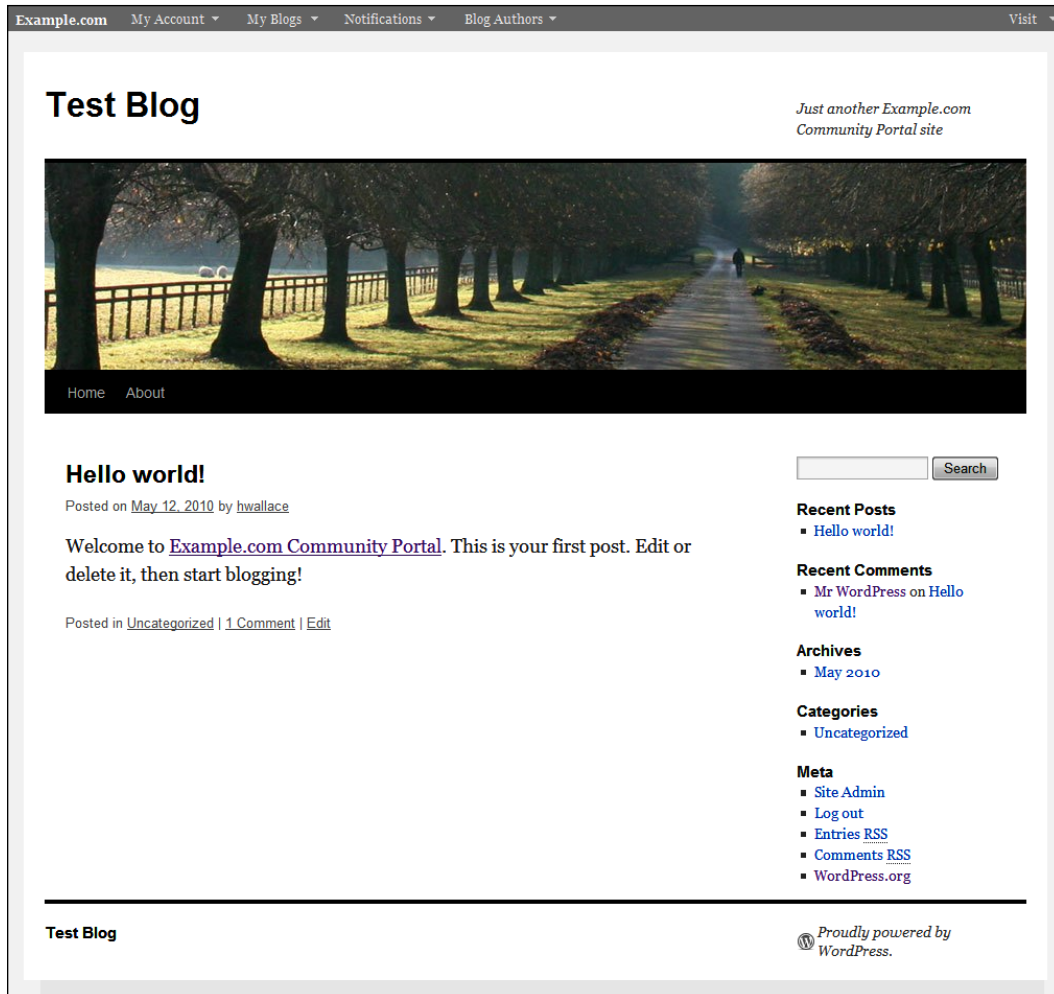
Example.com My Account ▾ My Blogs ▾ Notifications ▾ Blog Authors ▾ Visit ▾

Test Blog

Just another Example.com Community Portal site

Home About

Hello world!

Posted on May 12, 2010 by hwallace

Welcome to Example.com Community Portal. This is your first post. Edit or delete it, then start blogging!

Posted in Uncategorized | 1 Comment | Edit

Search

Recent Posts
- Hello world!

Recent Comments
- Mr WordPress on Hello world!

Archives
- May 2010

Categories
- Uncategorized

Meta
- Site Admin
- Log out
- Entries RSS
- Comments RSS
- WordPress.org

Test Blog

Proudly powered by WordPress.